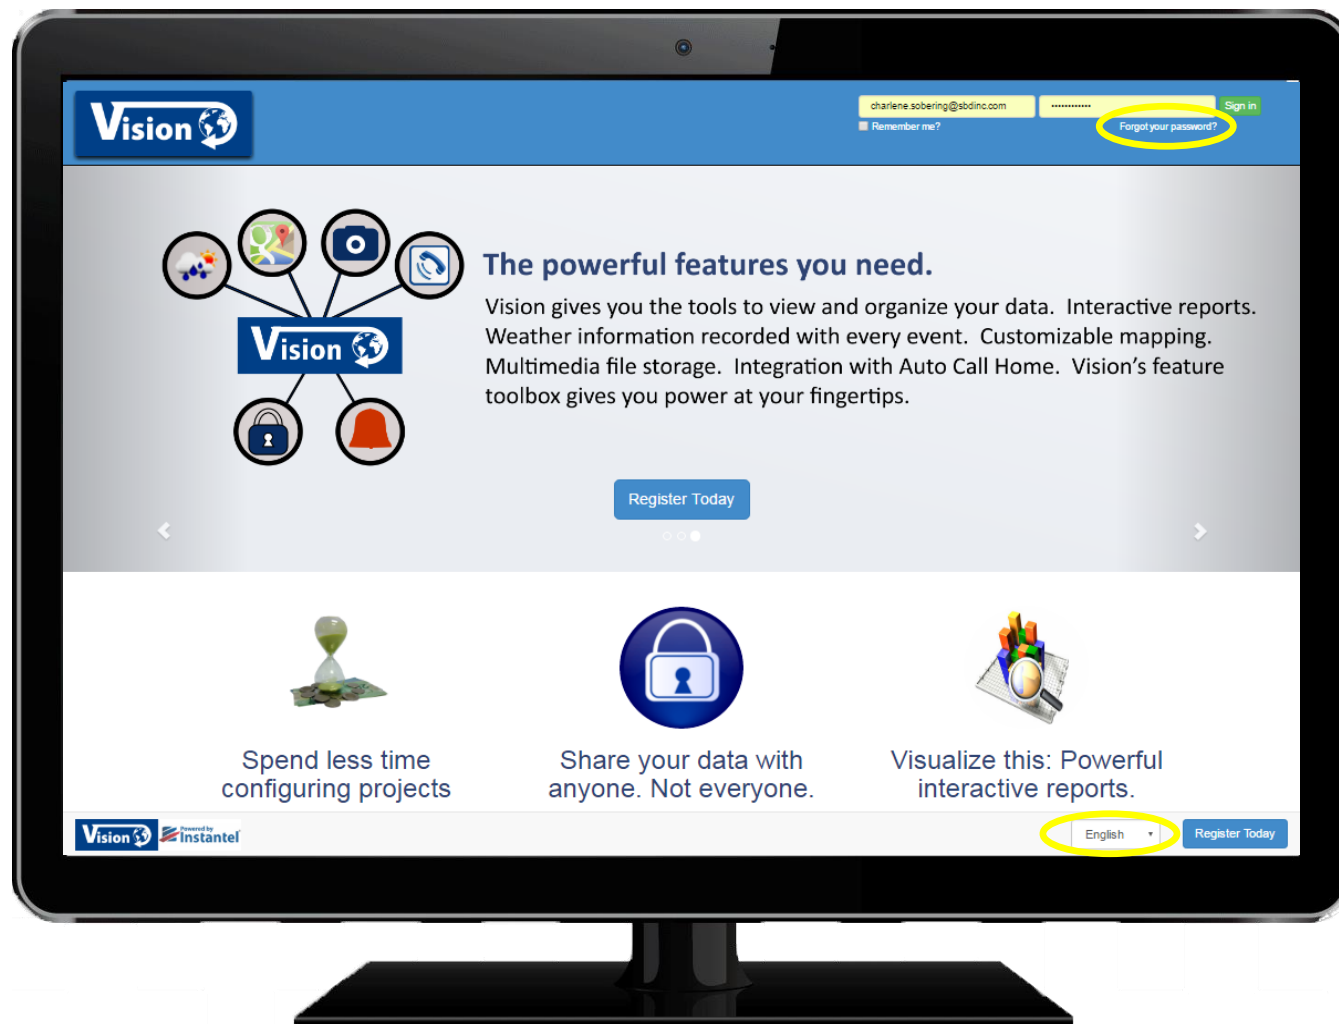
Vision

charlene.sobering@sbdinc.com
••••••••••••
Sign in
Remember me?
Forgot your password?

Vision

The powerful features you need.

Vision gives you the tools to view and organize your data. Interactive reports. Weather information recorded with every event. Customizable mapping. Multimedia file storage. Integration with Auto Call Home. Vision's feature toolbox gives you power at your fingertips.

Register Today

Spend less time configuring projects

Share your data with anyone. Not everyone.

Visualize this: Powerful interactive reports.

Vision
Powered by Instantel

English
Register Today